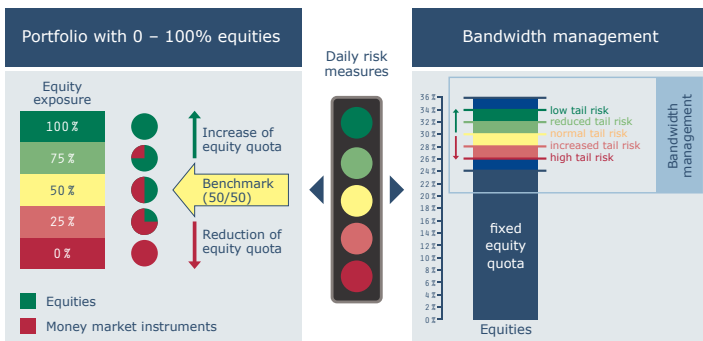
Portfolio with 0 – 100% equities

Equity exposure

100 %
75 %
50 %
25 %
0 %

Increase of equity quota

Benchmark (50/50)

Reduction of equity quota

Equities

Money market instruments

Daily risk measures

Bandwidth management

36 %
34 %
32 %
30 %
28 %
26 %
24 %
22 %
20 %
18 %
16 %
14 %
12 %
10 %
8 %
6 %
4 %
2 %
0 %

low tail risk
reduced tail risk
normal tail risk
increased tail risk
high tail risk

Bandwidth management

fixed equity quota

Equities